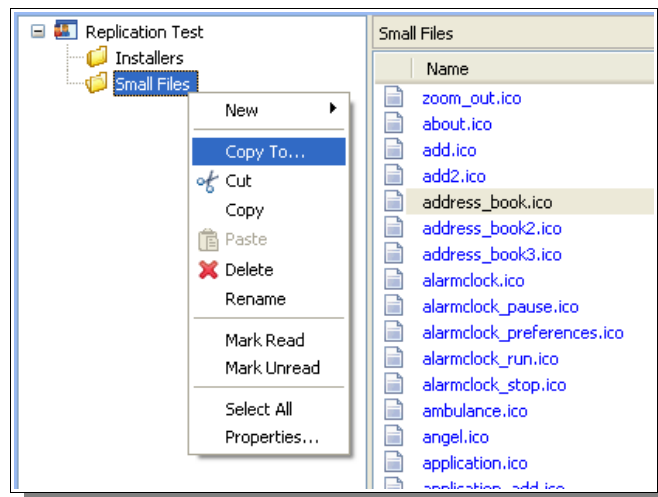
Replication Test
Installers
Small Files

New
Copy To...
Cut
Copy
Paste
Delete
Rename
Mark Read
Mark Unread
Select All
Properties...

Small Files

Name
zoom_out.ico
about.ico
add.ico
add2.ico
address_book.ico
address_book2.ico
address_book3.ico
alarmclock.ico
alarmclock_pause.ico
alarmclock_preferences.ico
alarmclock_run.ico
alarmclock_stop.ico
ambulance.ico
angel.ico
application.ico
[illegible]